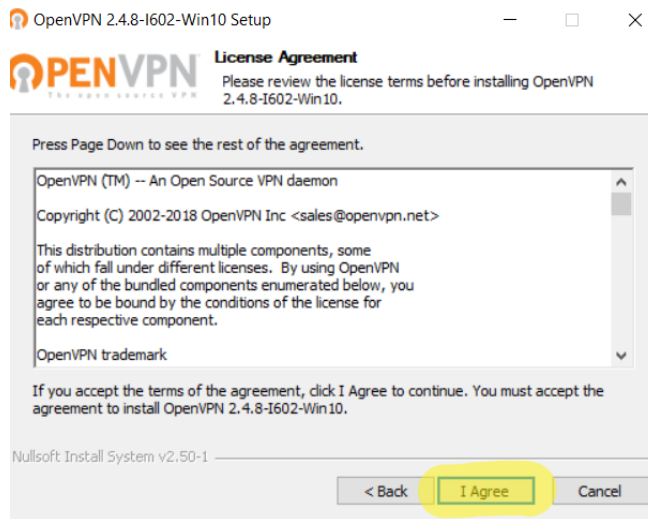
OpenVPN 2.4.8-I602-Win10 Setup

OPENVPN
The open source VPN

License Agreement
Please review the license terms before installing OpenVPN 2.4.8-I602-Win10.

Press Page Down to see the rest of the agreement.

OpenVPN (TM) -- An Open Source VPN daemon

Copyright (C) 2002-2018 OpenVPN Inc <sales@openvpn.net>

This distribution contains multiple components, some of which fall under different licenses. By using OpenVPN or any of the bundled components enumerated below, you agree to be bound by the conditions of the license for each respective component.

OpenVPN trademark

If you accept the terms of the agreement, click I Agree to continue. You must accept the agreement to install OpenVPN 2.4.8-I602-Win10.

Nullsoft Install System v2.50-1

< Back | I Agree | Cancel